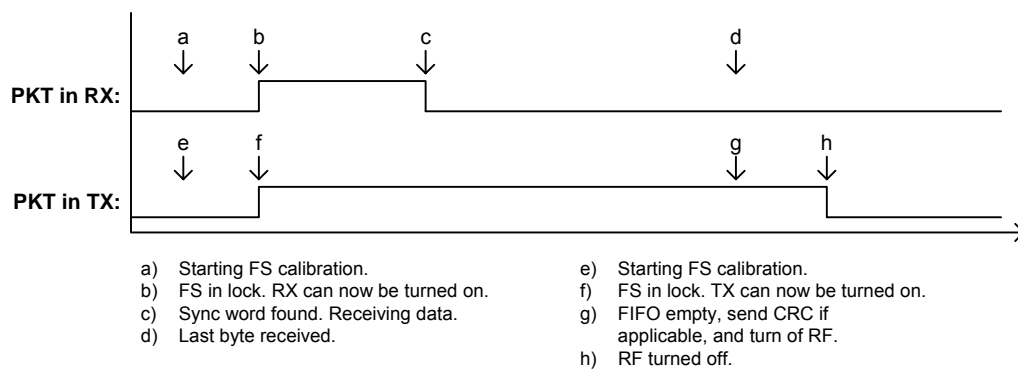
a b c d

PKT in RX:

e f g h

PKT in TX:

a) Starting FS calibration.
b) FS in lock. RX can now be turned on.
c) Sync word found. Receiving data.
d) Last byte received.

e) Starting FS calibration.
f) FS in lock. TX can now be turned on.
g) FIFO empty, send CRC if applicable, and turn of RF.
h) RF turned off.